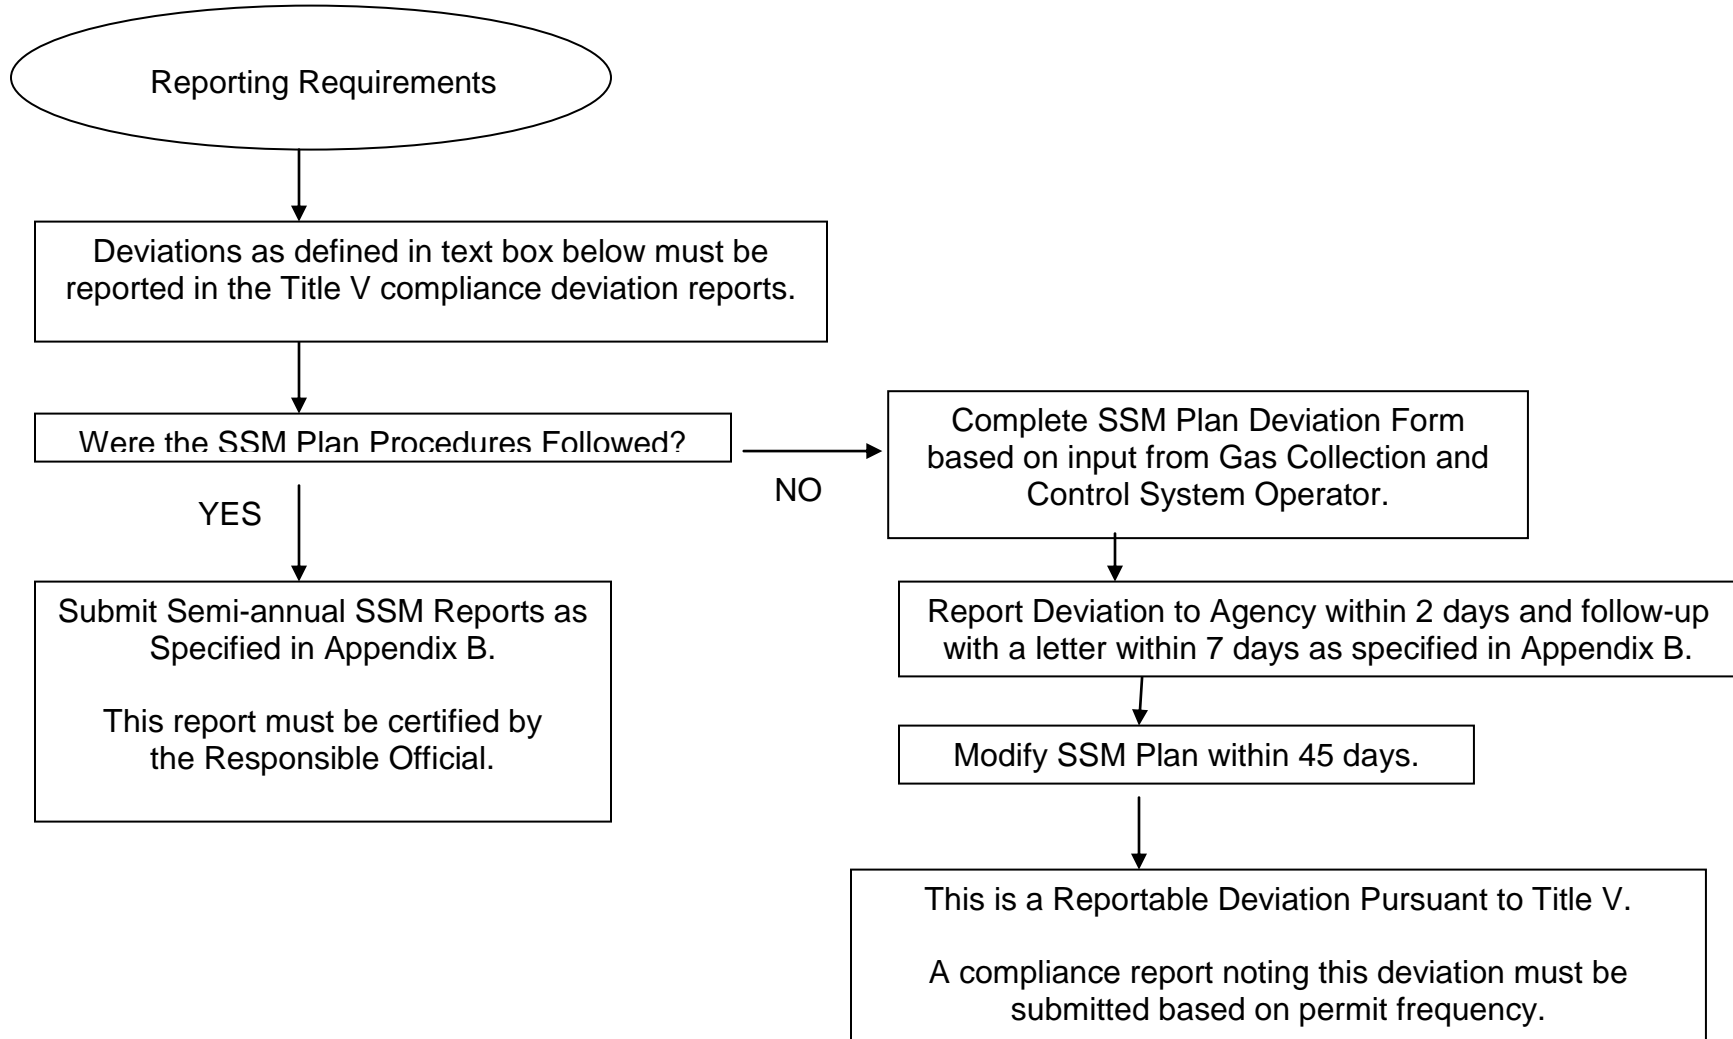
Reporting Requirements

Deviations as defined in text box below must be reported in the Title V compliance deviation reports.

Were the SSM Plan Procedures Followed?

YES

NO

Submit Semi-annual SSM Reports as Specified in Appendix B.

This report must be certified by the Responsible Official.

Complete SSM Plan Deviation Form based on input from Gas Collection and Control System Operator.

Report Deviation to Agency within 2 days and follow-up with a letter within 7 days as specified in Appendix B.

Modify SSM Plan within 45 days.

This is a Reportable Deviation Pursuant to Title V.

A compliance report noting this deviation must be submitted based on permit frequency.